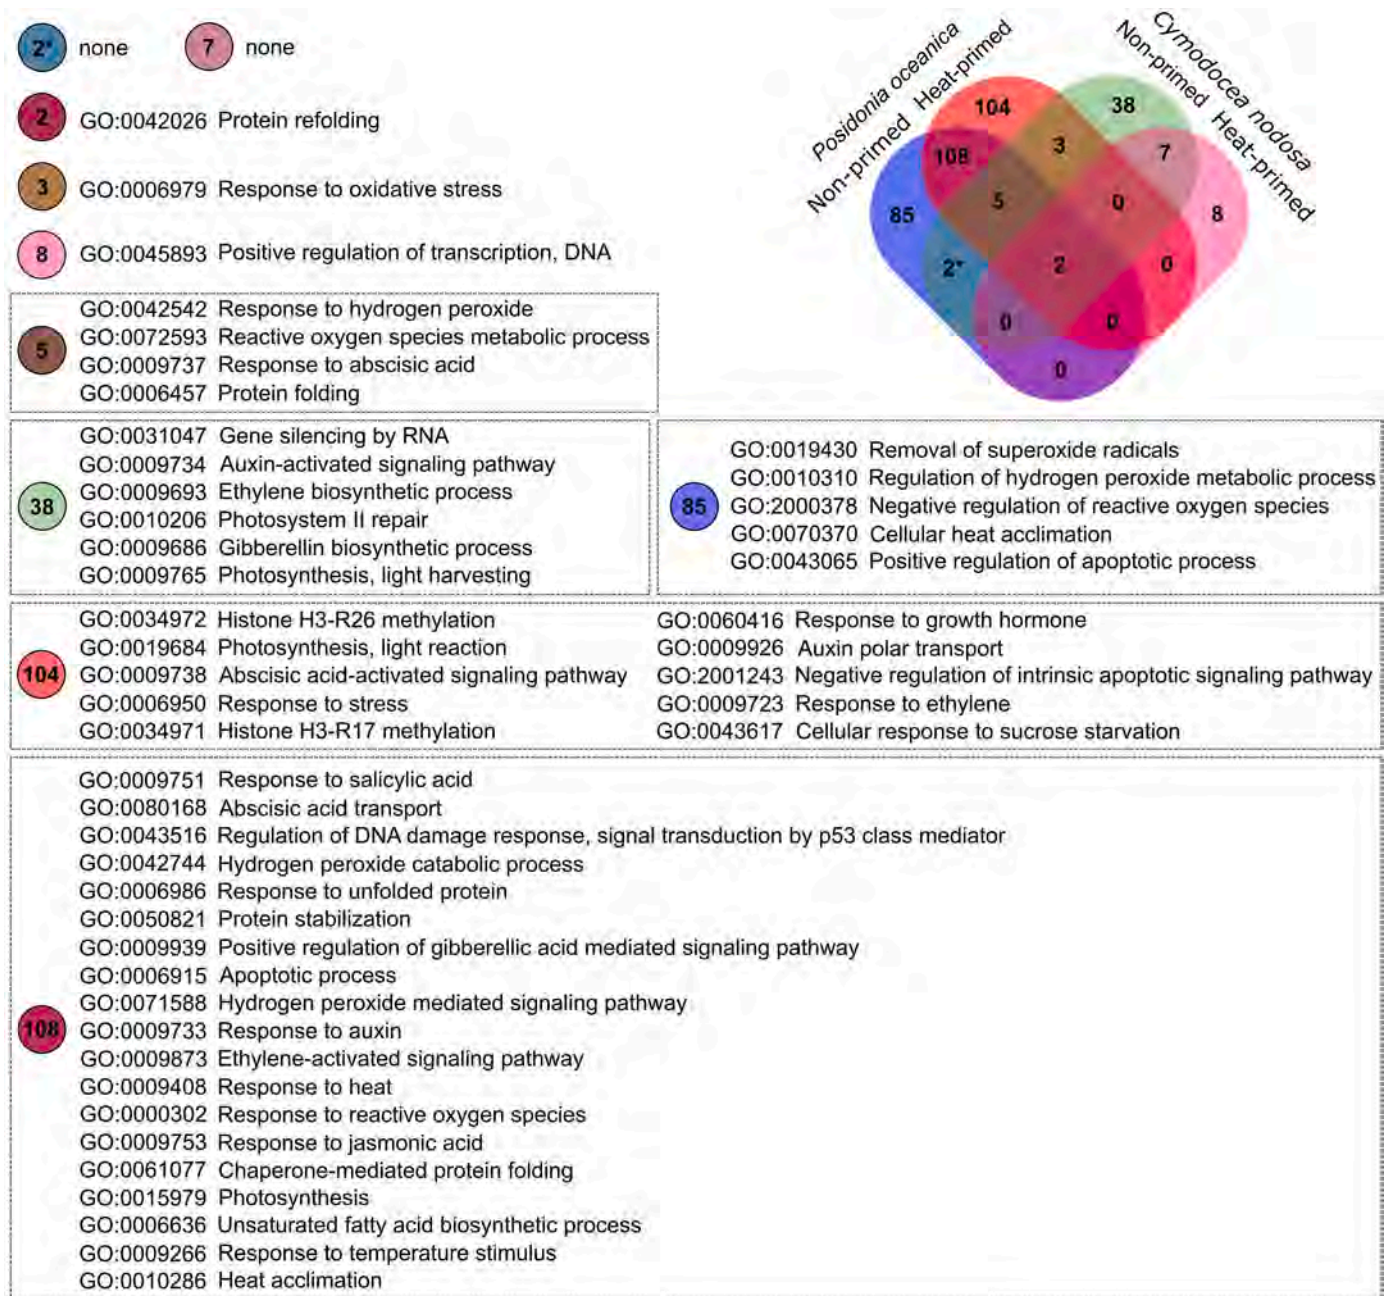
2* none
7 none
2 GO:0042026 Protein refolding
3 GO:0006979 Response to oxidative stress
8 GO:0045893 Positive regulation of transcription, DNA

Posidonia oceanica
Non-primed
Heat-primed
Cymodocea nodosa
Non-primed
Heat-primed
104
38
108
3
7
85
5
0
8
2*
2
0
0
0
0

5
GO:0042542 Response to hydrogen peroxide
GO:0072593 Reactive oxygen species metabolic process
GO:0009737 Response to abscisic acid
GO:0006457 Protein folding

38
GO:0031047 Gene silencing by RNA
GO:0009734 Auxin-activated signaling pathway
GO:0009693 Ethylene biosynthetic process
GO:0010206 Photosystem II repair
GO:0009686 Gibberellin biosynthetic process
GO:0009765 Photosynthesis, light harvesting

85
GO:0019430 Removal of superoxide radicals
GO:0010310 Regulation of hydrogen peroxide metabolic process
GO:2000378 Negative regulation of reactive oxygen species
GO:0070370 Cellular heat acclimation
GO:0043065 Positive regulation of apoptotic process

104
GO:0034972 Histone H3-R26 methylation
GO:0019684 Photosynthesis, light reaction
GO:0009738 Abscisic acid-activated signaling pathway
GO:0006950 Response to stress
GO:0034971 Histone H3-R17 methylation
GO:0060416 Response to growth hormone
GO:0009926 Auxin polar transport
GO:2001243 Negative regulation of intrinsic apoptotic signaling pathway
GO:0009723 Response to ethylene
GO:0043617 Cellular response to sucrose starvation

108
GO:0009751 Response to salicylic acid
GO:0080168 Abscisic acid transport
GO:0043516 Regulation of DNA damage response, signal transduction by p53 class mediator
GO:0042744 Hydrogen peroxide catabolic process
GO:0006986 Response to unfolded protein
GO:0050821 Protein stabilization
GO:0009939 Positive regulation of gibberellic acid mediated signaling pathway
GO:0006915 Apoptotic process
GO:0071588 Hydrogen peroxide mediated signaling pathway
GO:0009733 Response to auxin
GO:0009873 Ethylene-activated signaling pathway
GO:0009408 Response to heat
GO:0000302 Response to reactive oxygen species
GO:0009753 Response to jasmonic acid
GO:0061077 Chaperone-mediated protein folding
GO:0015979 Photosynthesis
GO:0006636 Unsaturated fatty acid biosynthetic process
GO:0009266 Response to temperature stimulus
GO:0010286 Heat acclimation